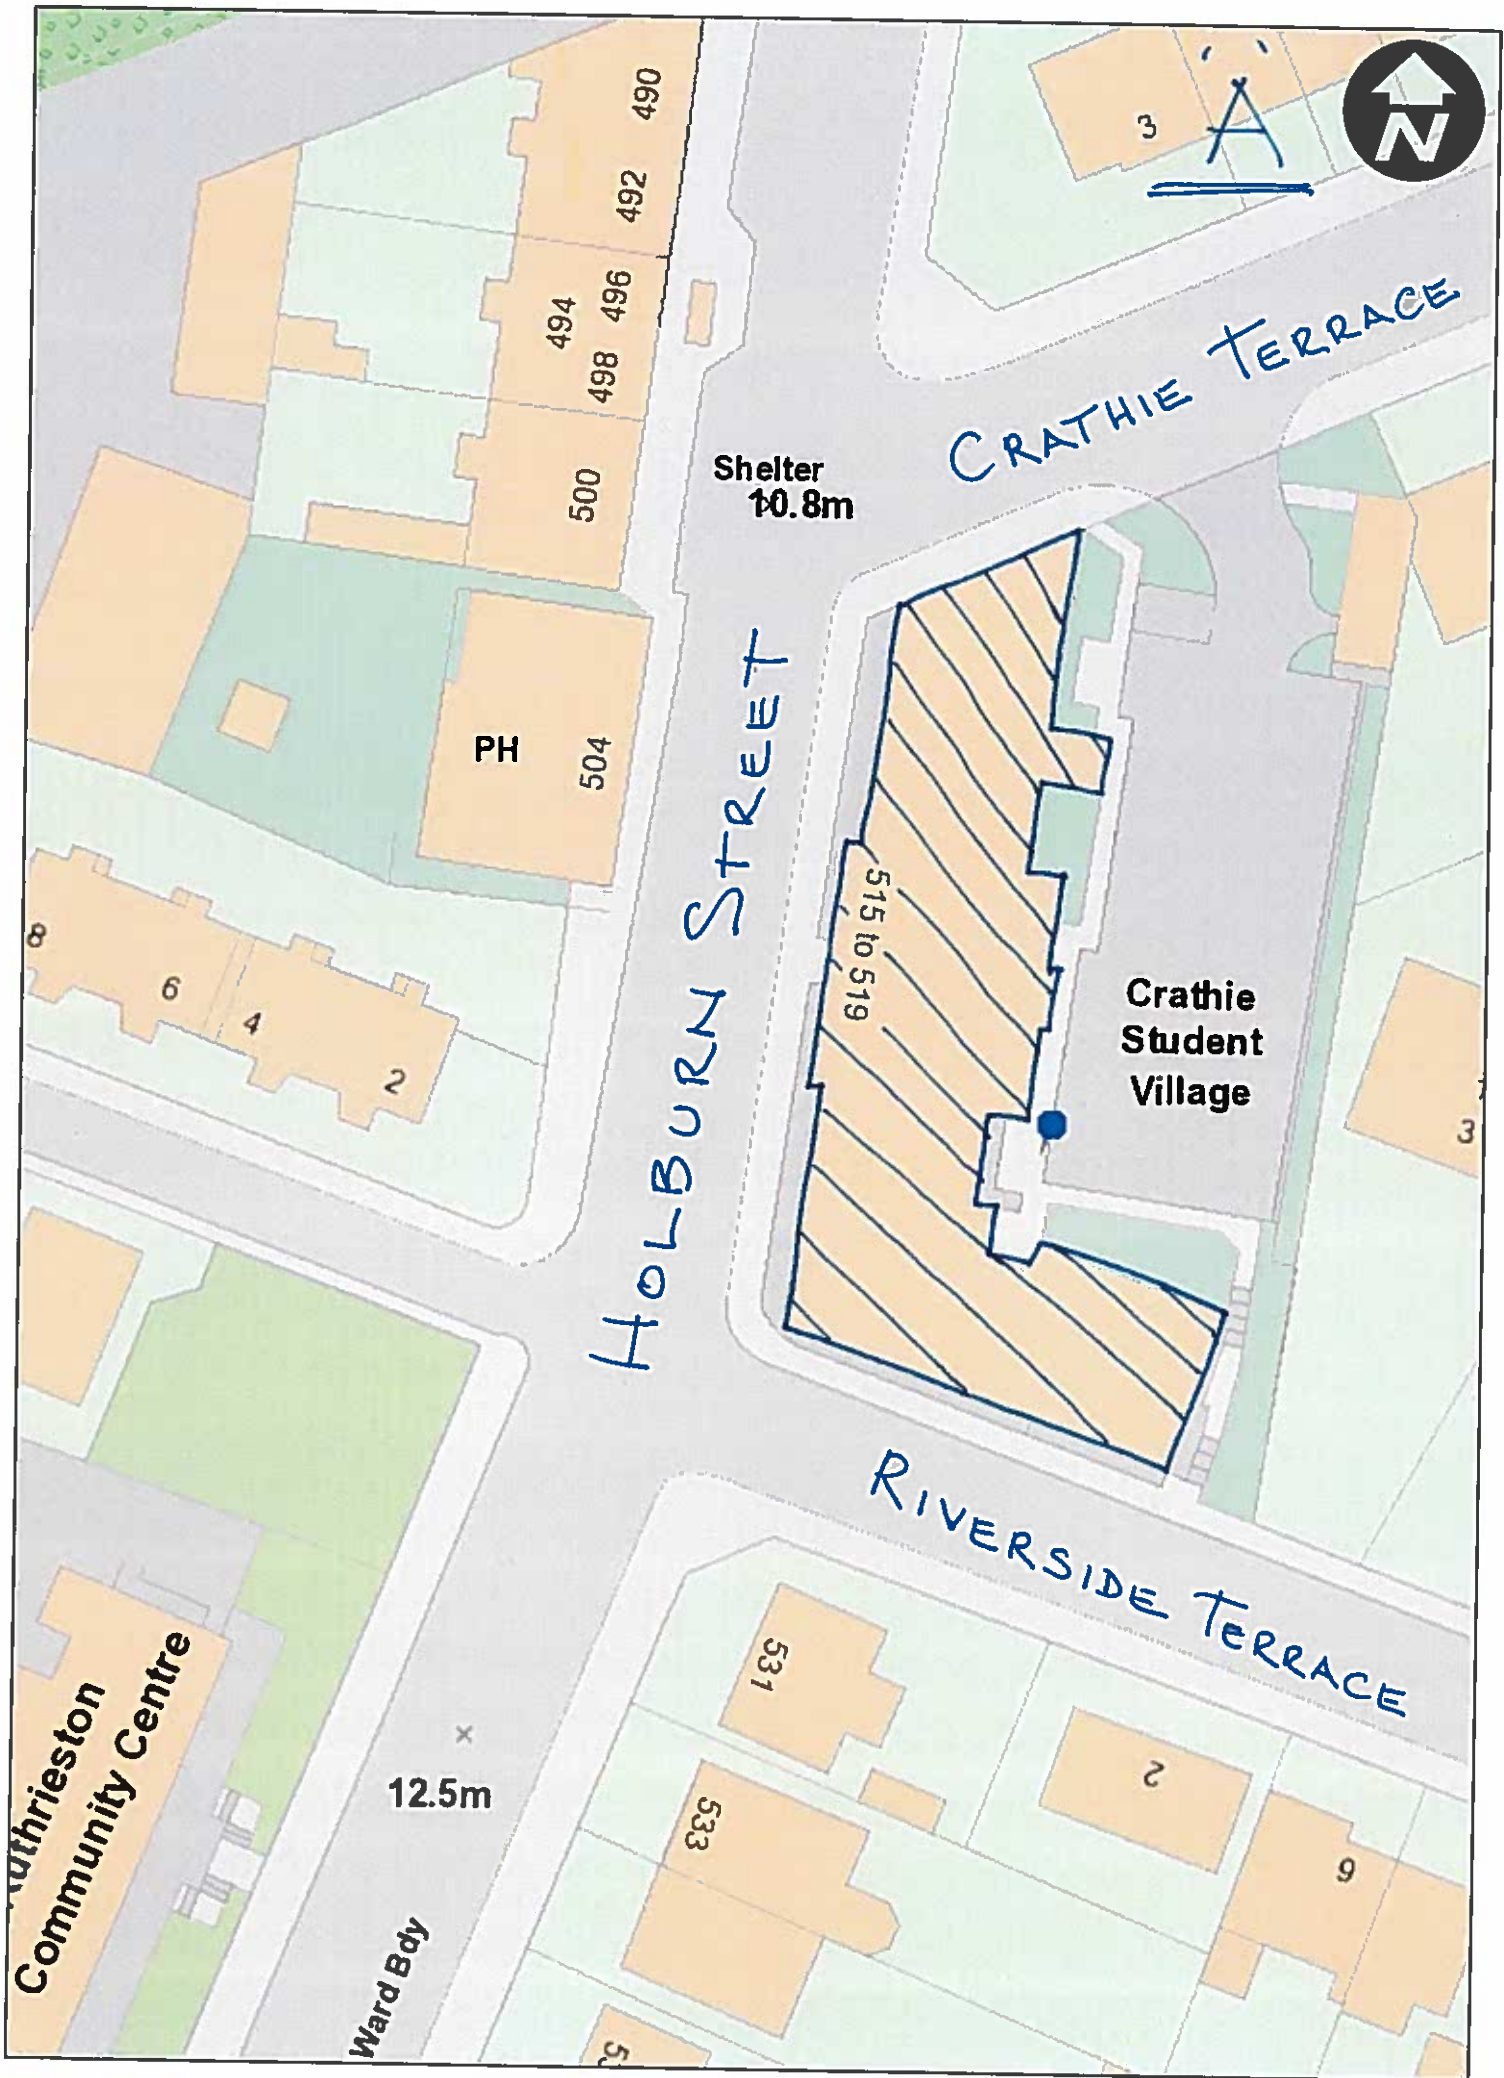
3
A
N
490
492
494
496
498
500
Shelter
10.8m
CRATHIE TERRACE
PH
504
HOLBURN STREET
515 to 519
Crathie Student Village
8
6
4
2
3
RIVERSIDE TERRACE
531
2
533
9
uthrieston Community Centre
12.5m
Ward Bdy
5